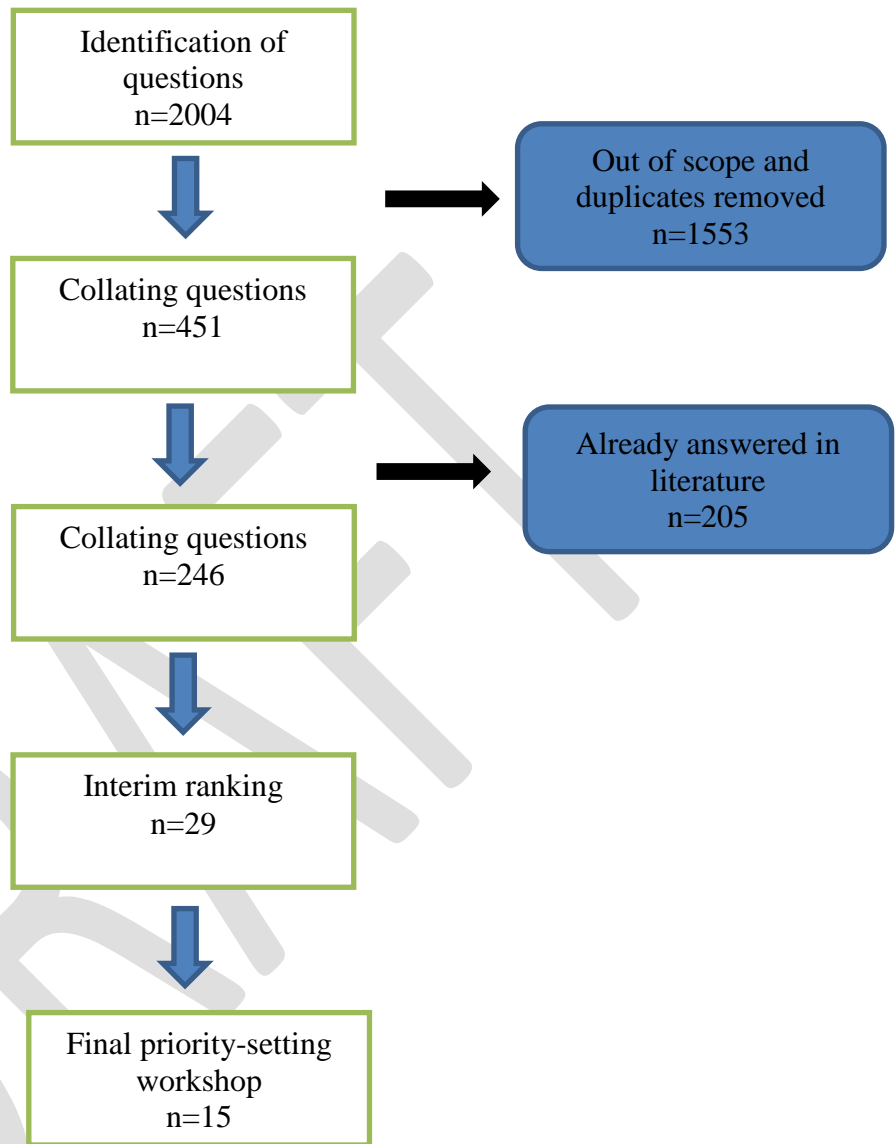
Identification of questions
n=2004

Out of scope and duplicates removed
n=1553

Collating questions
n=451

Already answered in literature
n=205

Collating questions
n=246

Interim ranking
n=29

Final priority-setting workshop
n=15